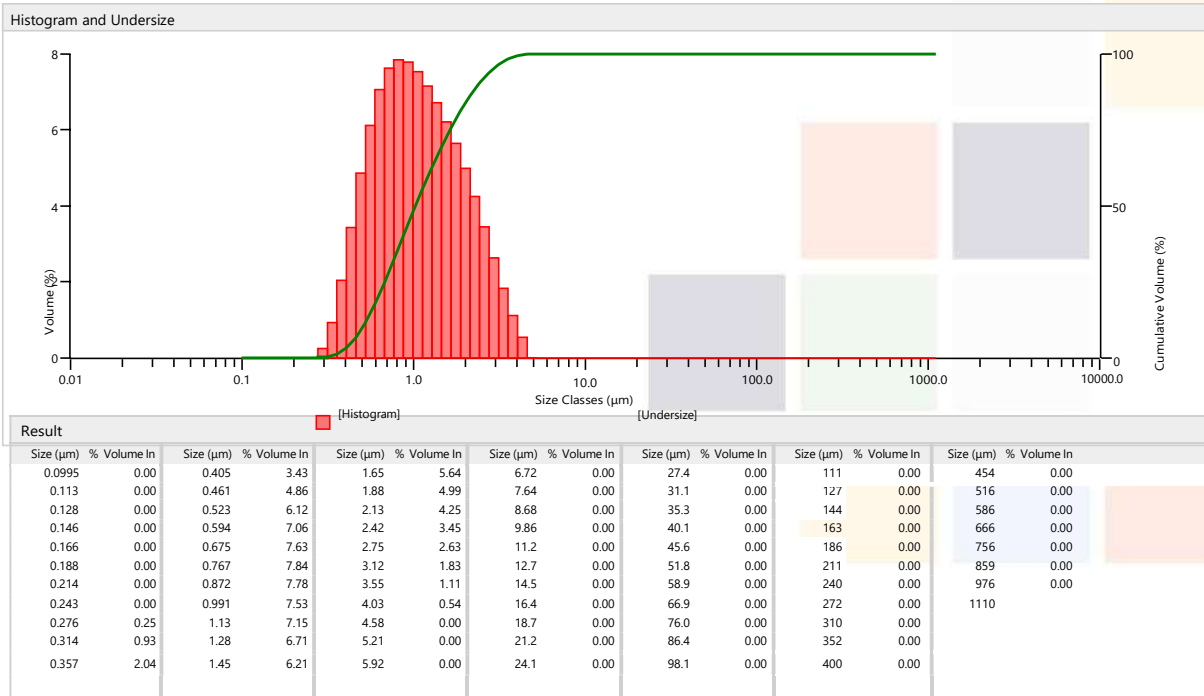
Histogram and Undersize

8
6
4
2
0
Volume (%)
0.01
0.1
1.0
10.0
100.0
1000.0
10000.0
Size Classes (μm)
100
50
0
Cumulative Volume (%)
[Histogram]
[Undersize]

Result

| Size (μm) | % Volume In | Size (μm) | % Volume In | Size (μm) | % Volume In | Size (μm) | % Volume In | Size (μm) | % Volume In | Size (μm) | % Volume In | Size (μm) | % Volume In |
|---|---|---|---|---|---|---|---|---|---|---|---|---|---|
| 0.0995 | 0.00 | 0.405 | 3.43 | 1.65 | 5.64 | 6.72 | 0.00 | 27.4 | 0.00 | 111 | 0.00 | 454 | 0.00 |
| 0.113 | 0.00 | 0.461 | 4.86 | 1.88 | 4.99 | 7.64 | 0.00 | 31.1 | 0.00 | 127 | 0.00 | 516 | 0.00 |
| 0.128 | 0.00 | 0.523 | 6.12 | 2.13 | 4.25 | 8.68 | 0.00 | 35.3 | 0.00 | 144 | 0.00 | 586 | 0.00 |
| 0.146 | 0.00 | 0.594 | 7.06 | 2.42 | 3.45 | 9.86 | 0.00 | 40.1 | 0.00 | 163 | 0.00 | 666 | 0.00 |
| 0.166 | 0.00 | 0.675 | 7.63 | 2.75 | 2.63 | 11.2 | 0.00 | 45.6 | 0.00 | 186 | 0.00 | 756 | 0.00 |
| 0.188 | 0.00 | 0.767 | 7.84 | 3.12 | 1.83 | 12.7 | 0.00 | 51.8 | 0.00 | 211 | 0.00 | 859 | 0.00 |
| 0.214 | 0.00 | 0.872 | 7.78 | 3.55 | 1.11 | 14.5 | 0.00 | 58.9 | 0.00 | 240 | 0.00 | 976 | 0.00 |
| 0.243 | 0.00 | 0.991 | 7.53 | 4.03 | 0.54 | 16.4 | 0.00 | 66.9 | 0.00 | 272 | 0.00 | 1110 | |
| 0.276 | 0.25 | 1.13 | 7.15 | 4.58 | 0.00 | 18.7 | 0.00 | 76.0 | 0.00 | 310 | 0.00 | | |
| 0.314 | 0.93 | 1.28 | 6.71 | 5.21 | 0.00 | 21.2 | 0.00 | 86.4 | 0.00 | 352 | 0.00 | | |
| 0.357 | 2.04 | 1.45 | 6.21 | 5.92 | 0.00 | 24.1 | 0.00 | 98.1 | 0.00 | 400 | 0.00 | | |